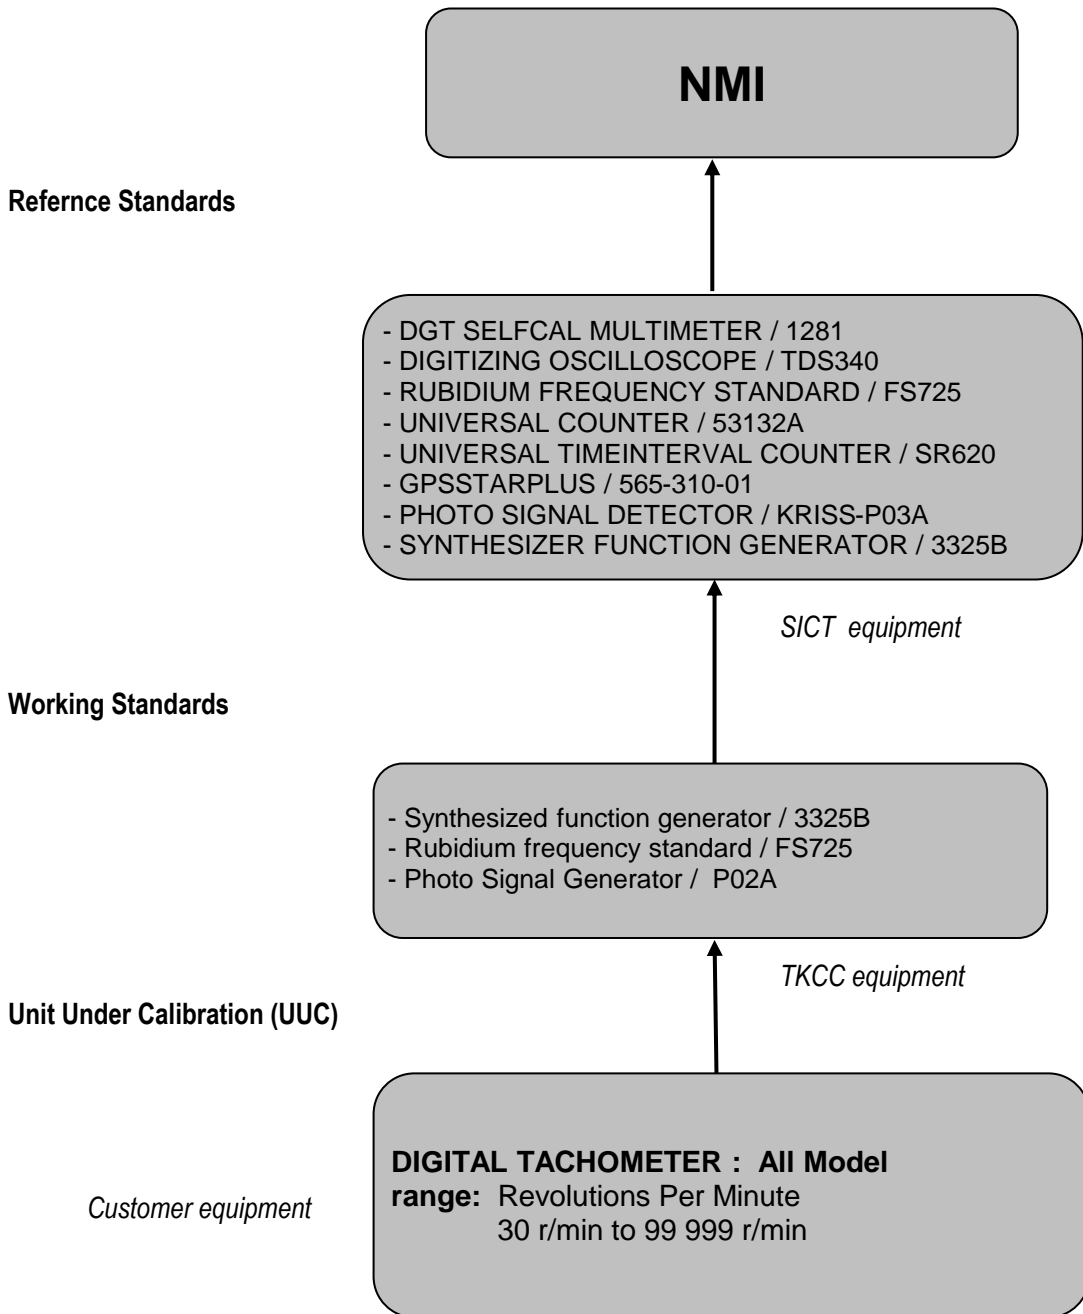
NMI

Refernce Standards

- DGT SELFCAL MULTIMETER / 1281
- DIGITIZING OSCILLOSCOPE / TDS340
- RUBIDIUM FREQUENCY STANDARD / FS725
- UNIVERSAL COUNTER / 53132A
- UNIVERSAL TIMEINTERVAL COUNTER / SR620
- GPSSTARPLUS / 565-310-01
- PHOTO SIGNAL DETECTOR / KRISS-P03A
- SYNTHESIZER FUNCTION GENERATOR / 3325B

SICT equipment

Working Standards

- Synthesized function generator / 3325B
- Rubidium frequency standard / FS725
- Photo Signal Generator / P02A

TKCC equipment

Unit Under Calibration (UUC)

Customer equipment

DIGITAL TACHOMETER : All Model
range: Revolutions Per Minute
30 r/min to 99 999 r/min